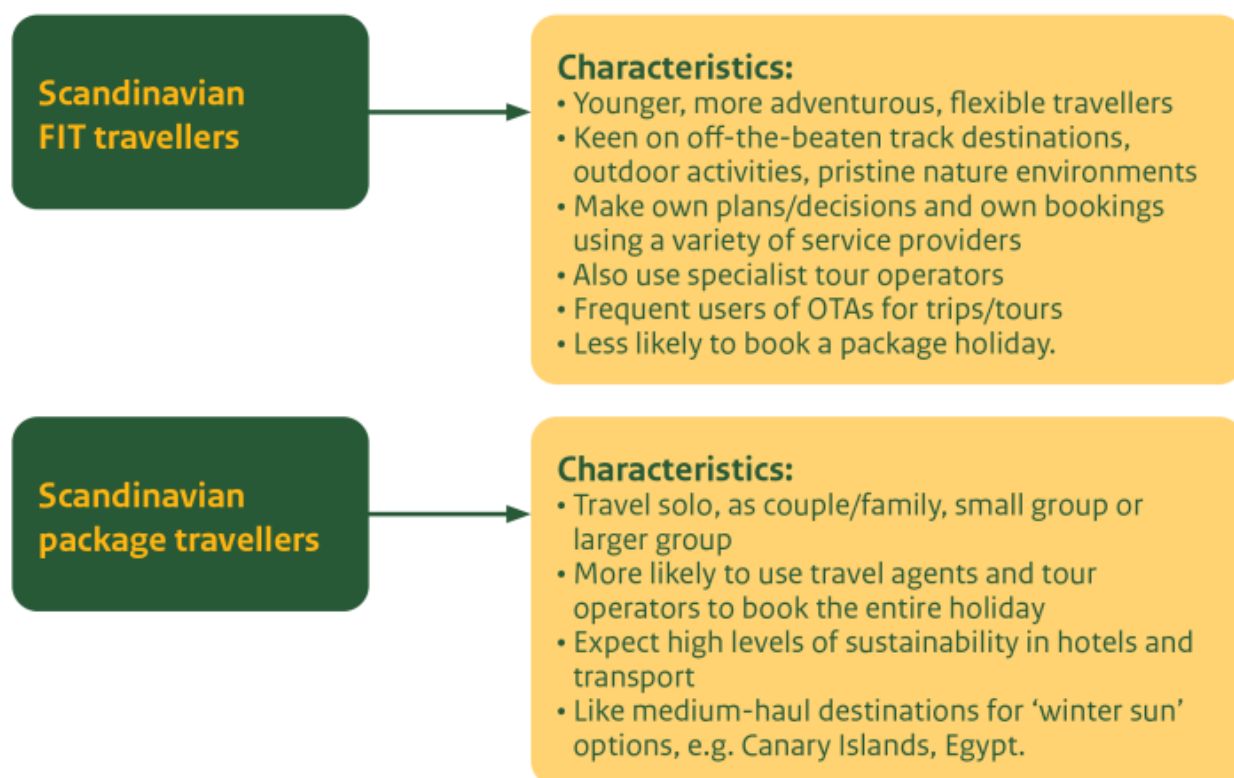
Scandinavian FIT travellers

Characteristics:
• Younger, more adventurous, flexible travellers
• Keen on off-the-beaten track destinations, outdoor activities, pristine nature environments
• Make own plans/decisions and own bookings using a variety of service providers
• Also use specialist tour operators
• Frequent users of OTAs for trips/tours
• Less likely to book a package holiday.

Scandinavian package travellers

Characteristics:
• Travel solo, as couple/family, small group or larger group
• More likely to use travel agents and tour operators to book the entire holiday
• Expect high levels of sustainability in hotels and transport
• Like medium-haul destinations for 'winter sun' options, e.g. Canary Islands, Egypt.